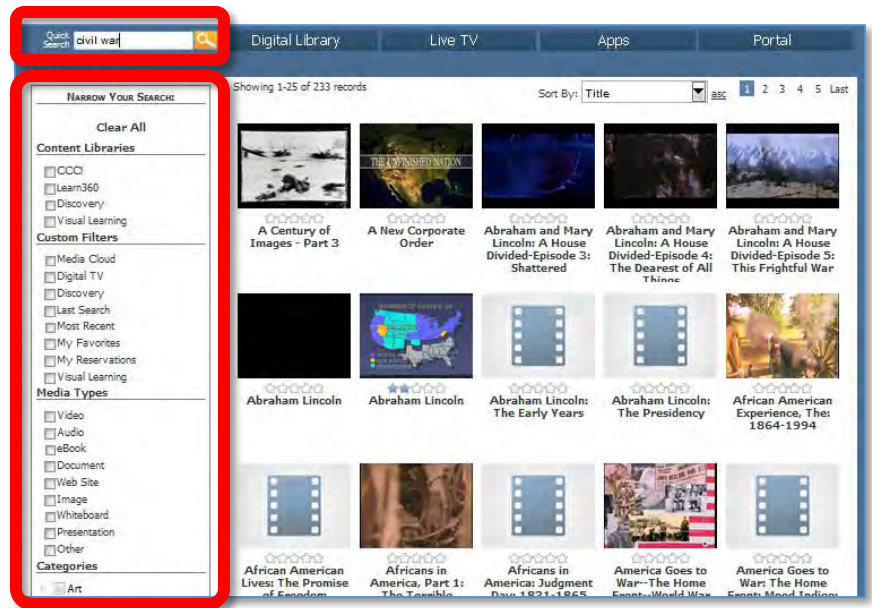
Quick Search civil war

Digital Library | Live TV | Apps | Portal

NARROW YOUR SEARCH:

Clear All

Content Libraries
CCCI
Learn360
Discovery
Visual Learning

Custom Filters
Media Cloud
Digital TV
Discovery
Last Search
Most Recent
My Favorites
My Reservations
Visual Learning

Media Types
Video
Audio
eBook
Document
Web Site
Image
Whiteboard
Presentation
Other

Categories
Art

Showing 1-25 of 233 records

Sort By: Title asc

1 2 3 4 5 Last

A Century of Images - Part 3

THE UNFINISHED NATION
A New Corporate Order

Abraham and Mary Lincoln: A House Divided-Episode 3: Shattered

Abraham and Mary Lincoln: A House Divided-Episode 4: The Dearest of All Things

Abraham and Mary Lincoln: A House Divided-Episode 5: This Frightful War

Abraham Lincoln

Abraham Lincoln

Abraham Lincoln: The Early Years

Abraham Lincoln: The Presidency

African American Experience, The: 1864-1994

African American Lives: The Promise of Freedom

Africans in America, Part 1: The Terrible

Africans in America: Judgment Day: 1831-1865

America Goes to War--The Home Front--World War

America Goes to War: The Home Front: Mood Indigo: